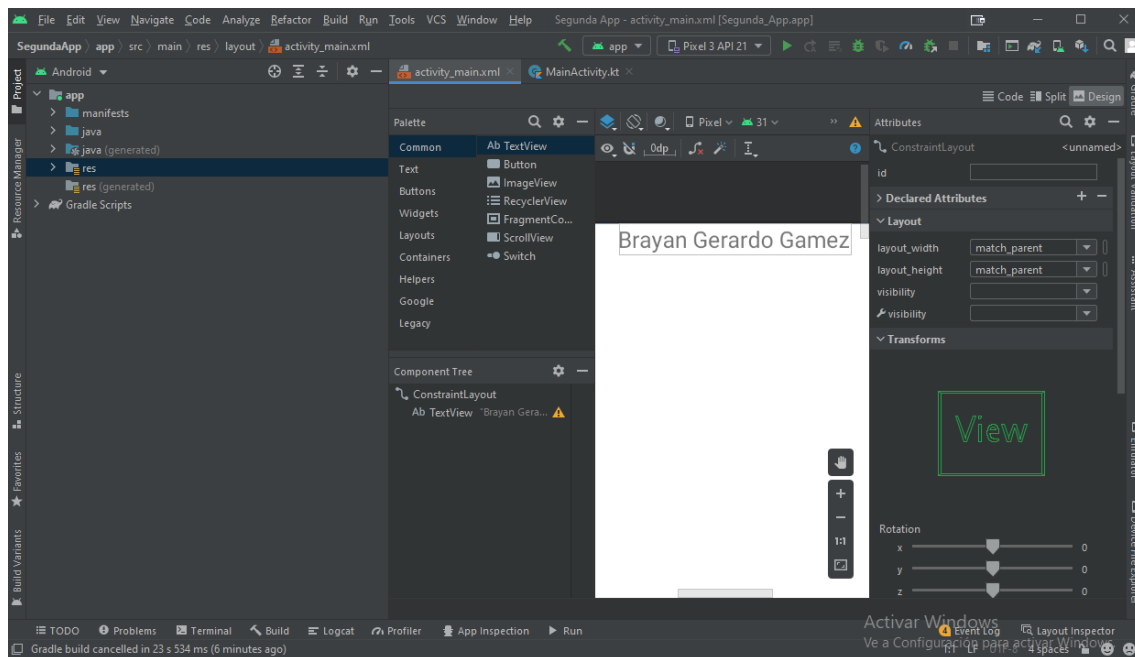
File Edit View Navigate Code Analyze Refactor Build Run Tools VCS Window Help Segunda App - activity_main.xml [Segunda_App.app]

SegundaApp 〉 app 〉 src 〉 main 〉 res 〉 layout 〉 activity_main.xml

app ▾ Pixel 3 API 21 ▾

Project

Android ▾

app
manifests
java
java (generated)
res
res (generated)
Gradle Scripts

Resource Manager

Structure

Favorites

Build Variants

activity_main.xml × MainActivity.kt ×

Code Split Design

Palette

Common
Text
Buttons
Widgets
Layouts
Containers
Helpers
Google
Legacy

Ab TextView
Button
ImageView
RecyclerView
FragmentCo...
ScrollView
Switch

Pixel 31

0dp

Component Tree

ConstraintLayout
Ab TextView "Brayan Gera...

Brayan Gerardo Gamez

1:1

Attributes

ConstraintLayout <unnamed>

id

Declared Attributes

Layout

layout_width match_parent
layout_height match_parent
visibility
visibility

Transforms

View

Rotation

x 0
y 0
z 0

TODO Problems Terminal Build Logcat Profiler App Inspection Run

Event Log Layout Inspector

Activar Windows
Ve a Configuración para activar Windows.

Gradle build cancelled in 23 s 534 ms (6 minutes ago)

LF UTF-8 4 spaces